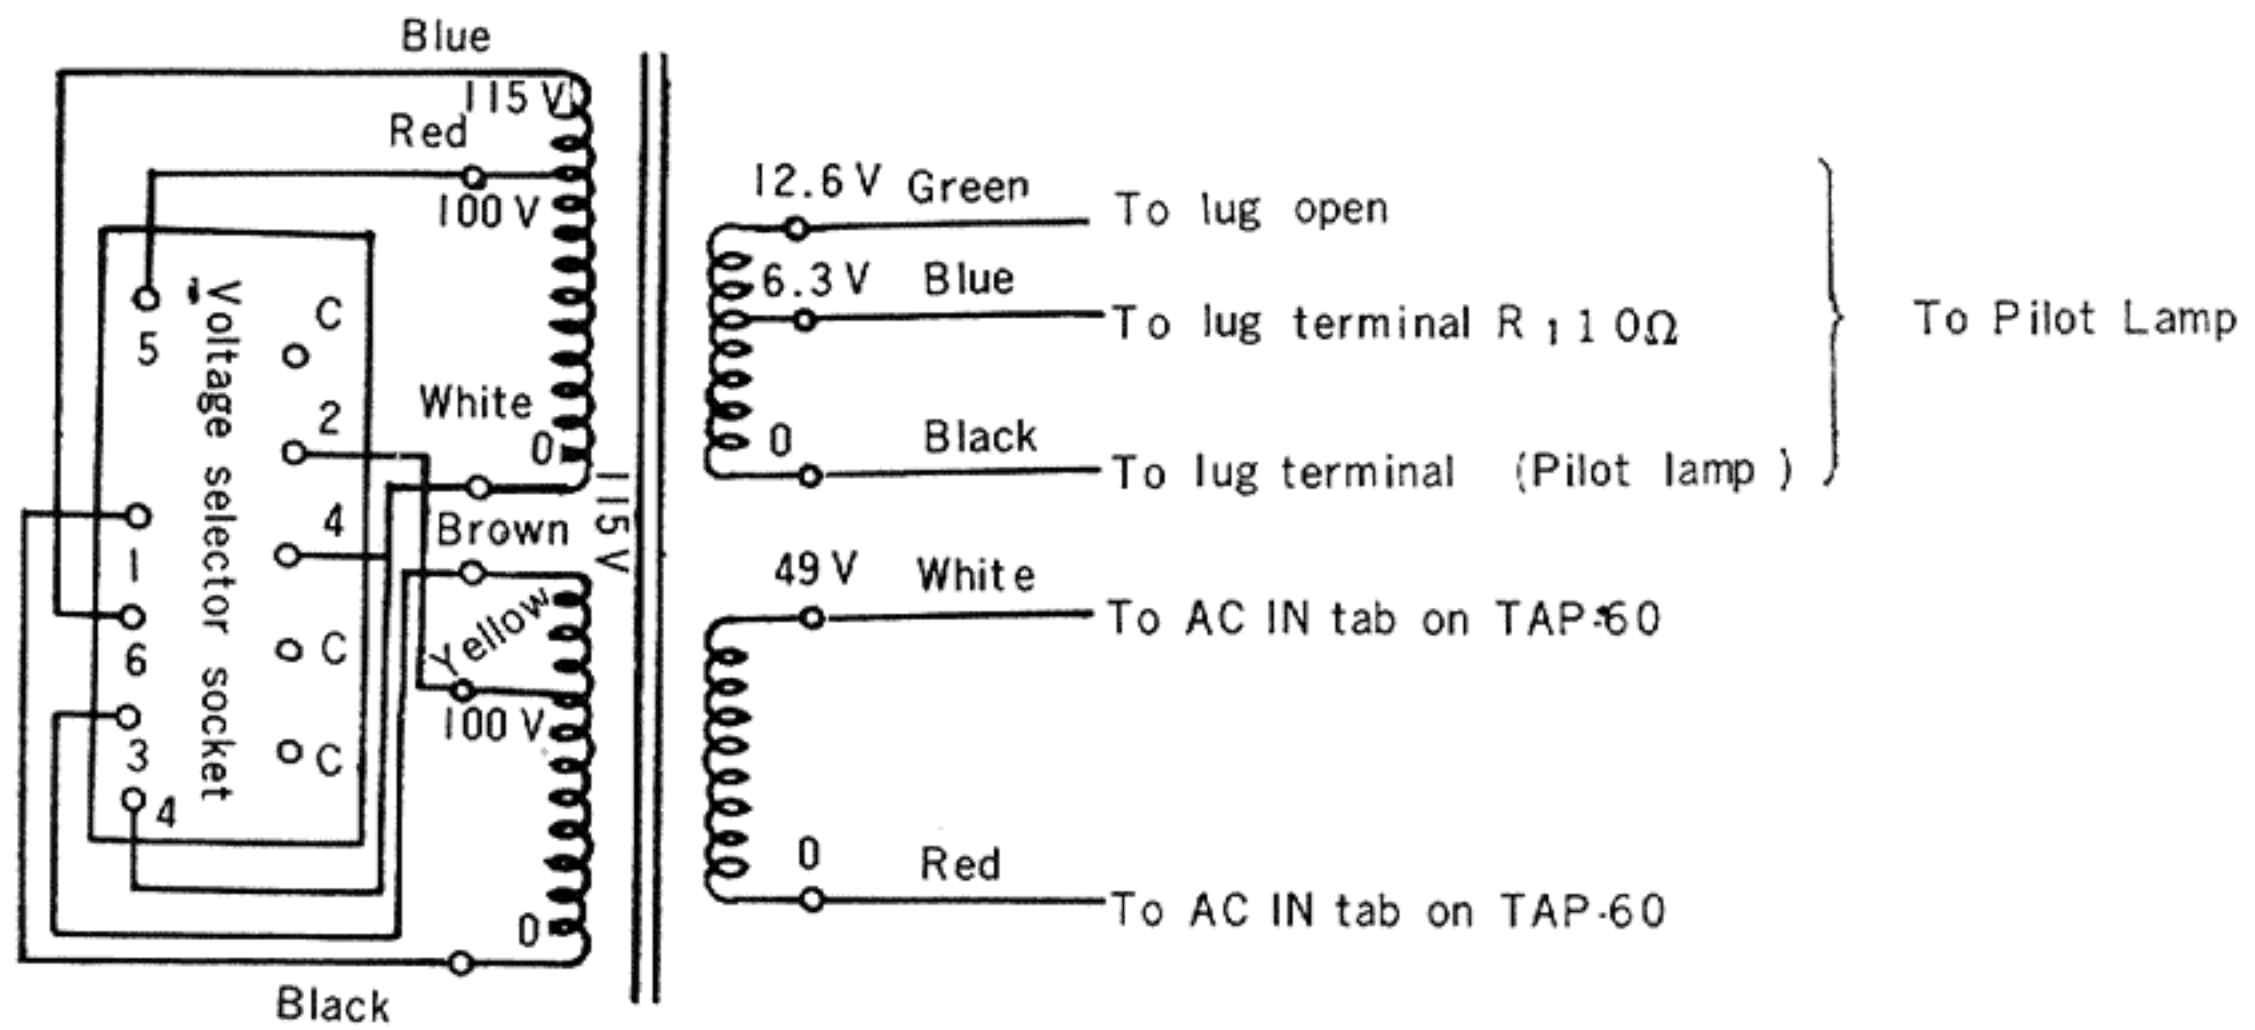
Blue
115 V
Red
100 V
5
Voltage selector socket
C
2
White
0
4
Brown
115 V
1
6
C
Yellow
100 V
3
C
4
0
Black

12.6 V Green
To lug open
6.3 V Blue
To lug terminal R 1 1 0Ω
0 Black
To lug terminal (Pilot lamp )
To Pilot Lamp
49 V White
To AC IN tab on TAP-60
0 Red
To AC IN tab on TAP-60